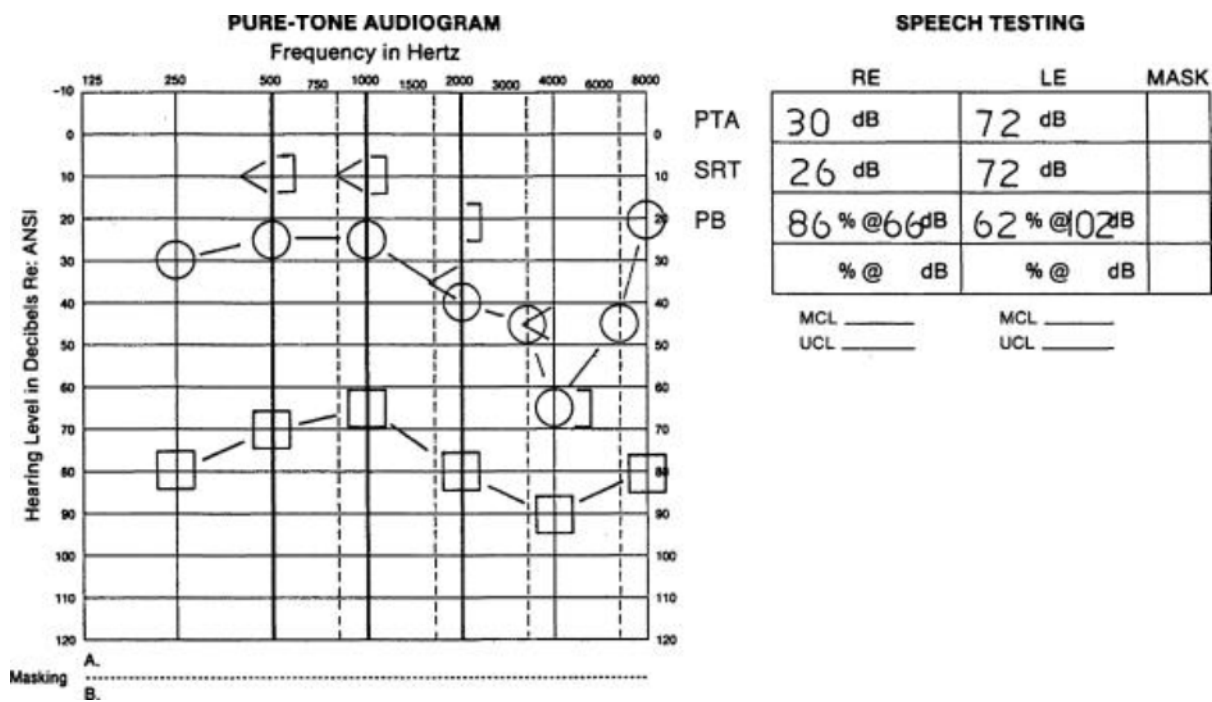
PURE-TONE AUDIOGRAM
Frequency in Hertz

125 250 500 750 1000 1500 2000 3000 4000 6000 8000

Hearing Level in Decibels Re: ANSI

-10
0
10
20
30
40
50
60
70
80
90
100
110
120

0
10
20
30
40
50
60
70
80
90
100
110
120

Masking
A.
B.

SPEECH TESTING

| | RE | LE | MASK |
|---|---|---|---|
| PTA | 30 dB | 72 dB | |
| SRT | 26 dB | 72 dB | |
| PB | 86 % @ 66 dB | 62 % @ 102 dB | |
| | % @ dB | % @ dB | |

MCL ______
UCL ______

MCL ______
UCL ______